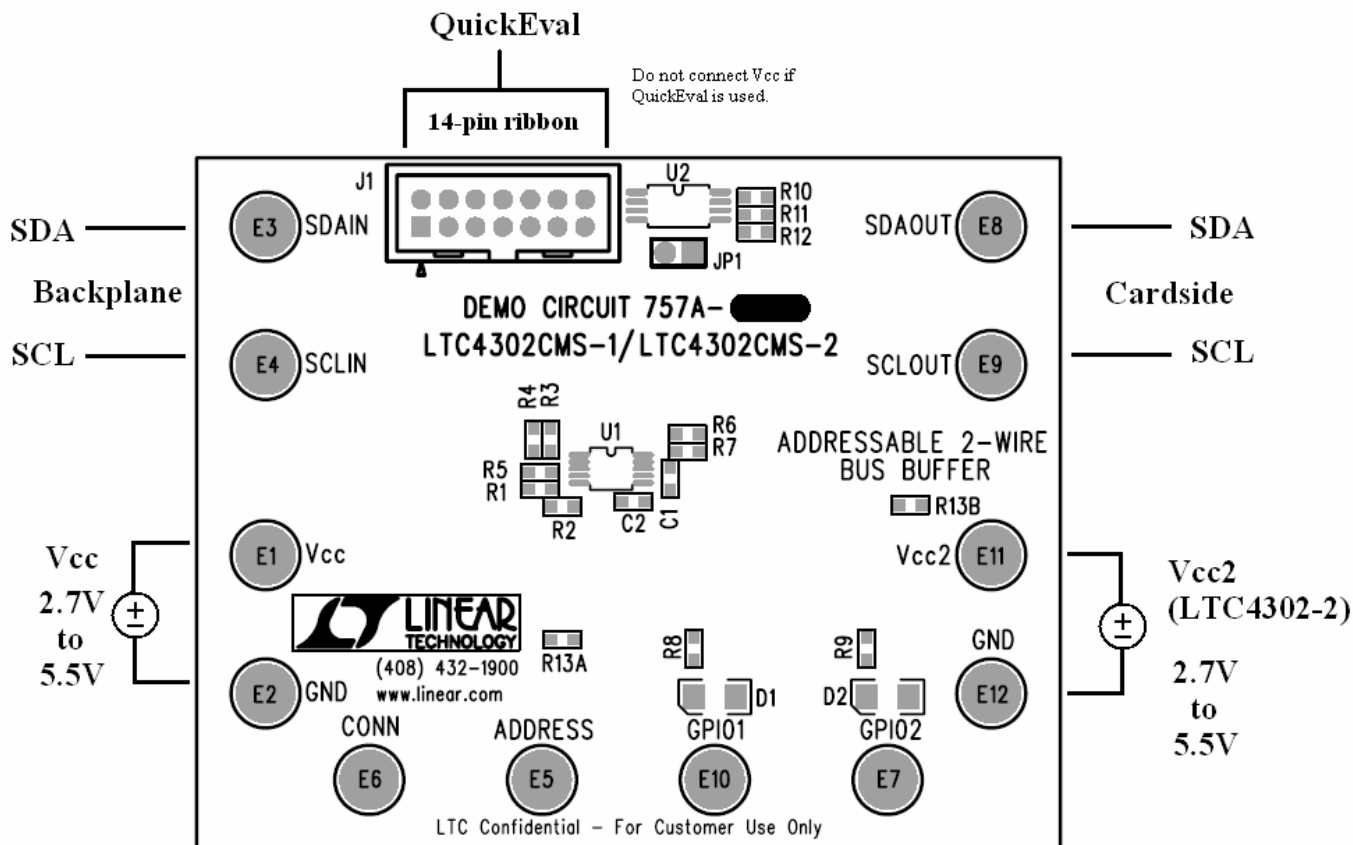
QuickEval

Do not connect Vcc if QuickEval is used.

14-pin ribbon

J1

U2

R10
R11
R12

JP1

SDA

E3 SDAIN

SDAOUT E8

SDA

Backplane

Cardside

DEMO CIRCUIT 757A-
LTC4302CMS-1/LTC4302CMS-2

SCL

E4 SCLIN

SCLOUT E9

SCL

R4 R3

U1

R6
R7

ADDRESSABLE 2-WIRE
BUS BUFFER

R5
R1

R2

C2

C1

R13B

Vcc
2.7V
to
5.5V

$\pm$

E1 Vcc

Vcc2 E11

Vcc2
(LTC4302-2)

$\pm$

2.7V
to
5.5V

LINEAR
TECHNOLOGY

R13A

R8

R9

GND

E2 GND

(408) 432-1900
www.linear.com

D1

D2

E12

CONN

ADDRESS

GPIO1

GPIO2

E6

E5

E10

E7

LTC Confidential – For Customer Use Only